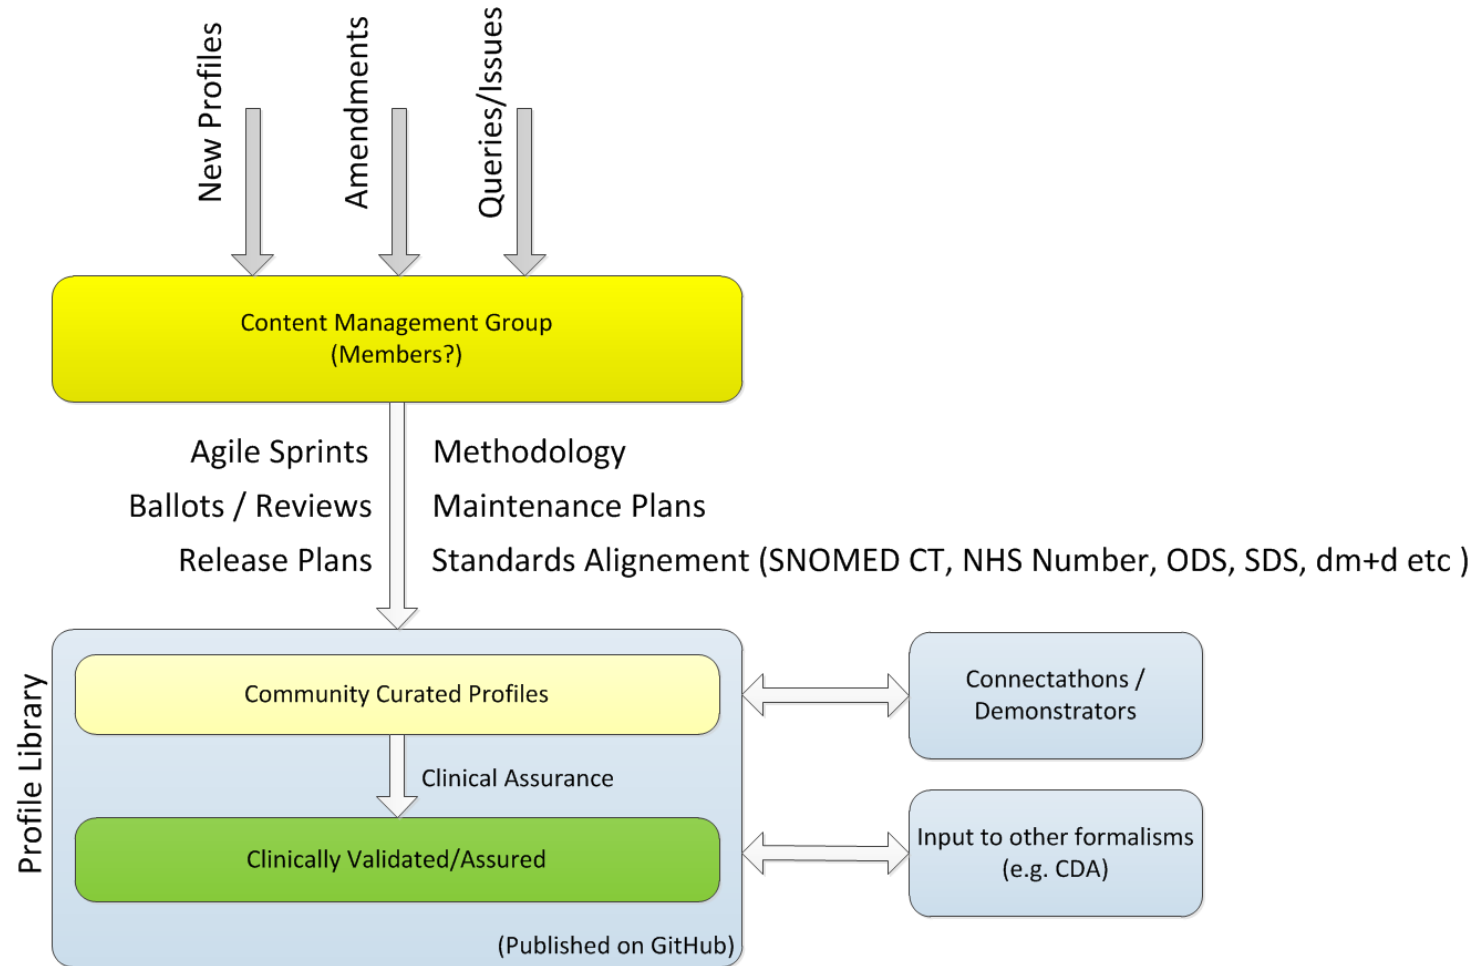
New Profiles

Amendments

Queries/Issues

Content Management Group
(Members?)

Agile Sprints
Ballots / Reviews
Release Plans

Methodology
Maintenance Plans
Standards Alignement (SNOMED CT, NHS Number, ODS, SDS, dm+d etc )

Profile Library

Community Curated Profiles

Clinical Assurance

Clinically Validated/Assured

(Published on GitHub)

Connectathons /
Demonstrators

Input to other formalisms
(e.g. CDA)